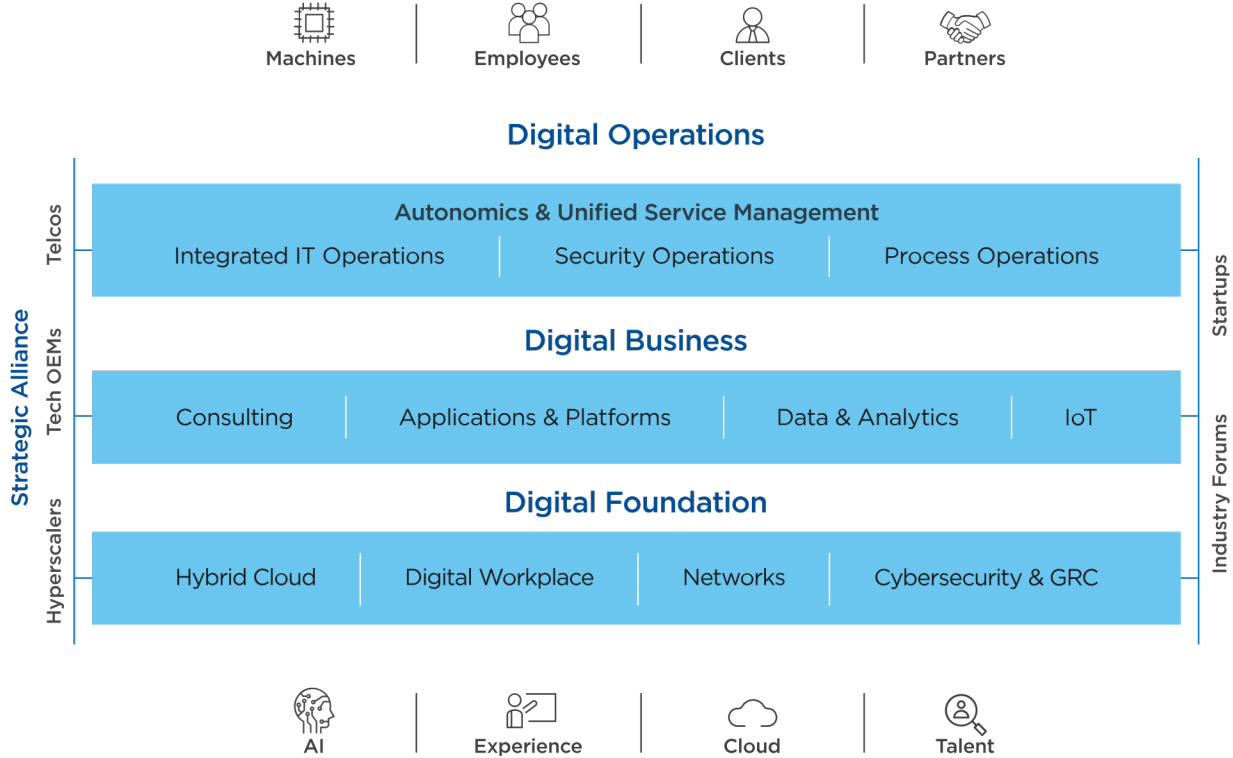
Machines | Employees | Clients | Partners

Digital Operations

Autonomics & Unified Service Management

Integrated IT Operations | Security Operations | Process Operations

Digital Business

Consulting | Applications & Platforms | Data & Analytics | IoT

Digital Foundation

Hybrid Cloud | Digital Workplace | Networks | Cybersecurity & GRC

Strategic Alliance

Telcos

Tech OEMs

Hyperscalers

Startups

Industry Forums

AI | Experience | Cloud | Talent